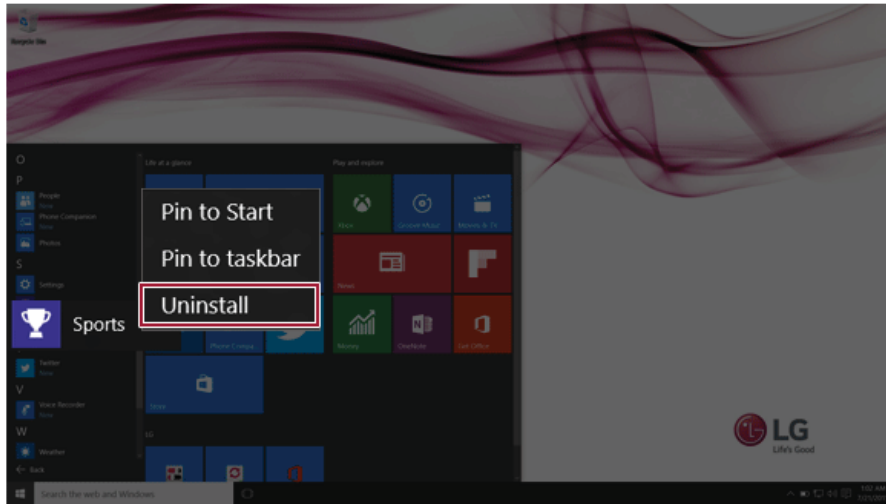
Recycle Bin

O
P
People
New
Phone Companion
New
Photos
S
Settings
Sports
Twitter
New
V
Voice Recorder
New
W
Weather
← Back

Life at a glance

Play and explore

Pin to Start
Pin to taskbar
Uninstall

Xbox
Groove Music
Movies & TV
News
Money
OneNote
Get Office
Phone Compa
Store

LG

LG
Life's Good

Search the web and Windows